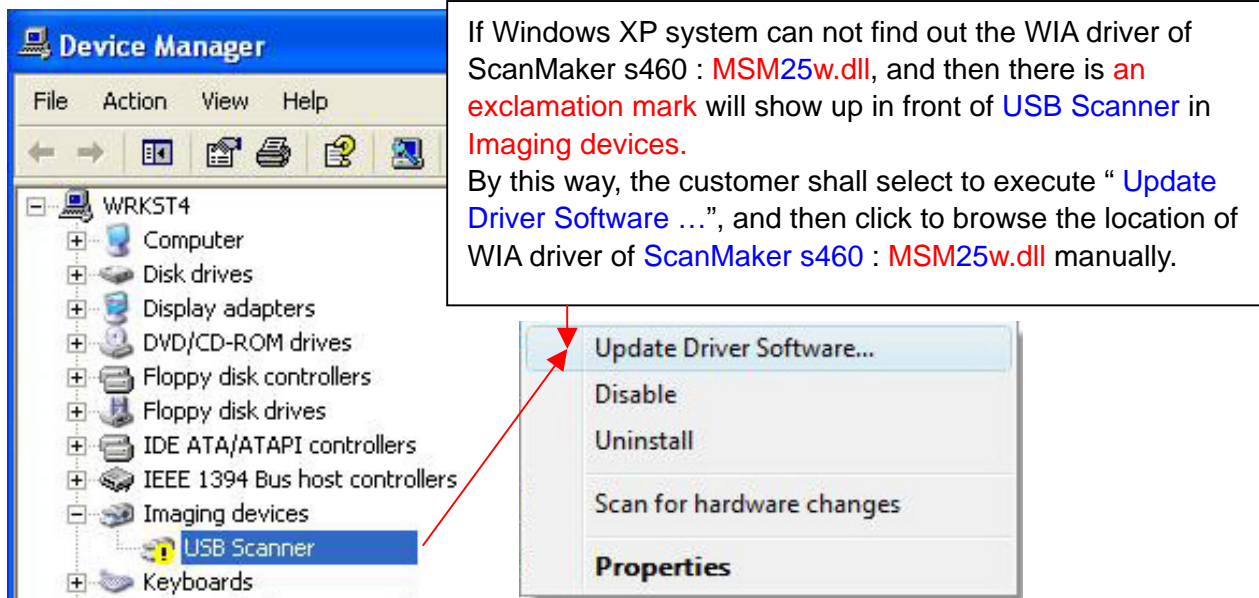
Device Manager

File Action View Help

WRKST4
Computer
Disk drives
Display adapters
DVD/CD-ROM drives
Floppy disk controllers
Floppy disk drives
IDE ATA/ATAPI controllers
IEEE 1394 Bus host controllers
Imaging devices
USB Scanner
Keyboards

If Windows XP system can not find out the WIA driver of ScanMaker s460 : MSM25w.dll, and then there is an exclamation mark will show up in front of USB Scanner in Imaging devices.
By this way, the customer shall select to execute " Update Driver Software …", and then click to browse the location of WIA driver of ScanMaker s460 : MSM25w.dll manually.

Update Driver Software...
Disable
Uninstall
Scan for hardware changes
Properties